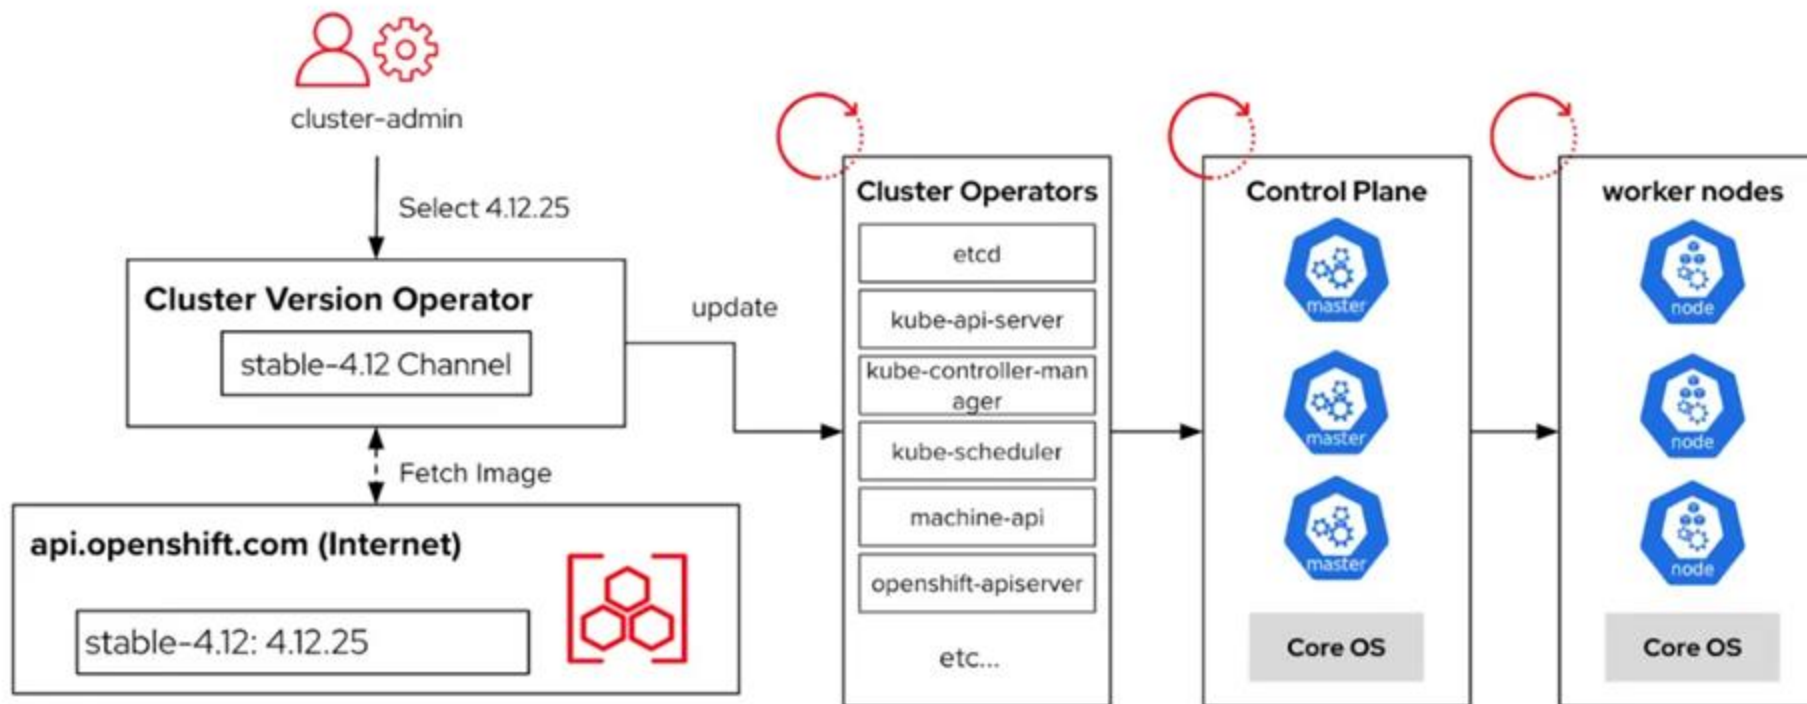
cluster-admin

Select 4.12.25

Cluster Version Operator

stable-4.12 Channel

update

Fetch Image

api.openshift.com (Internet)

stable-4.12: 4.12.25

Cluster Operators

etcd

kube-api-server

kube-controller-manager

kube-scheduler

machine-api

openshift-apiserver

etc...

Control Plane

master

master

master

Core OS

worker nodes

node

node

node

Core OS